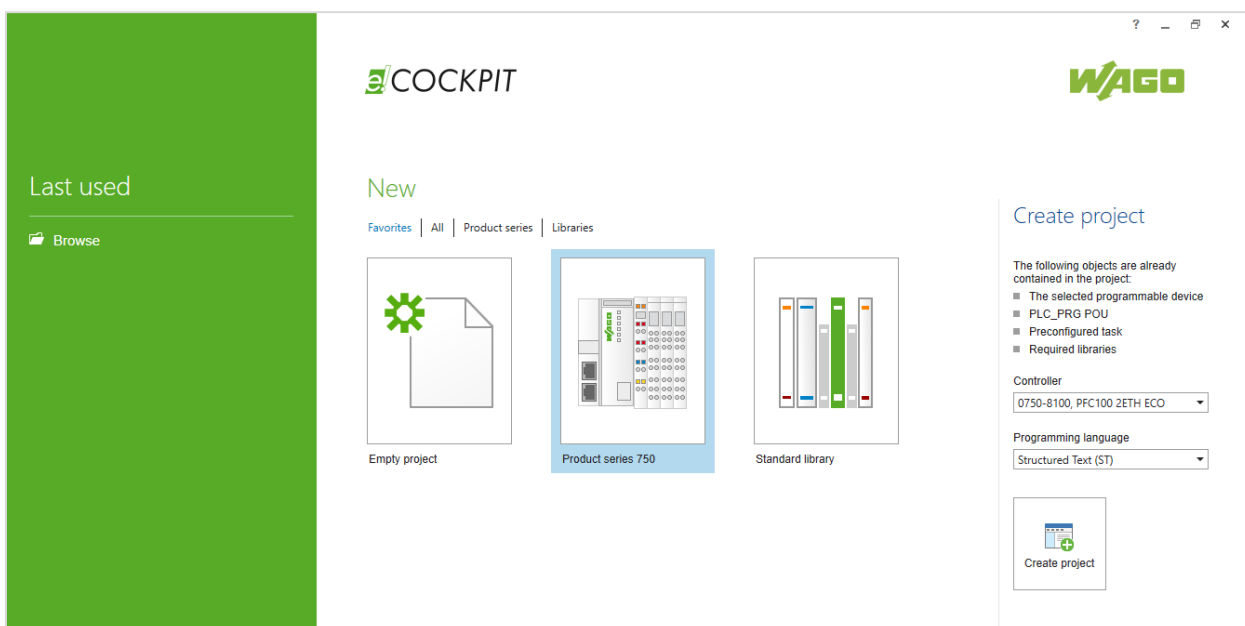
? _ ✕

e!COCKPIT

WAGO

Last used

Browse

New

Favorites | All | Product series | Libraries

Empty project

Product series 750

Standard library

Create project

The following objects are already contained in the project:

The selected programmable device

PLC_PRG POU

Preconfigured task

Required libraries

Controller

0750-8100, PFC100 2ETH ECO

Programming language

Structured Text (ST)

Create project